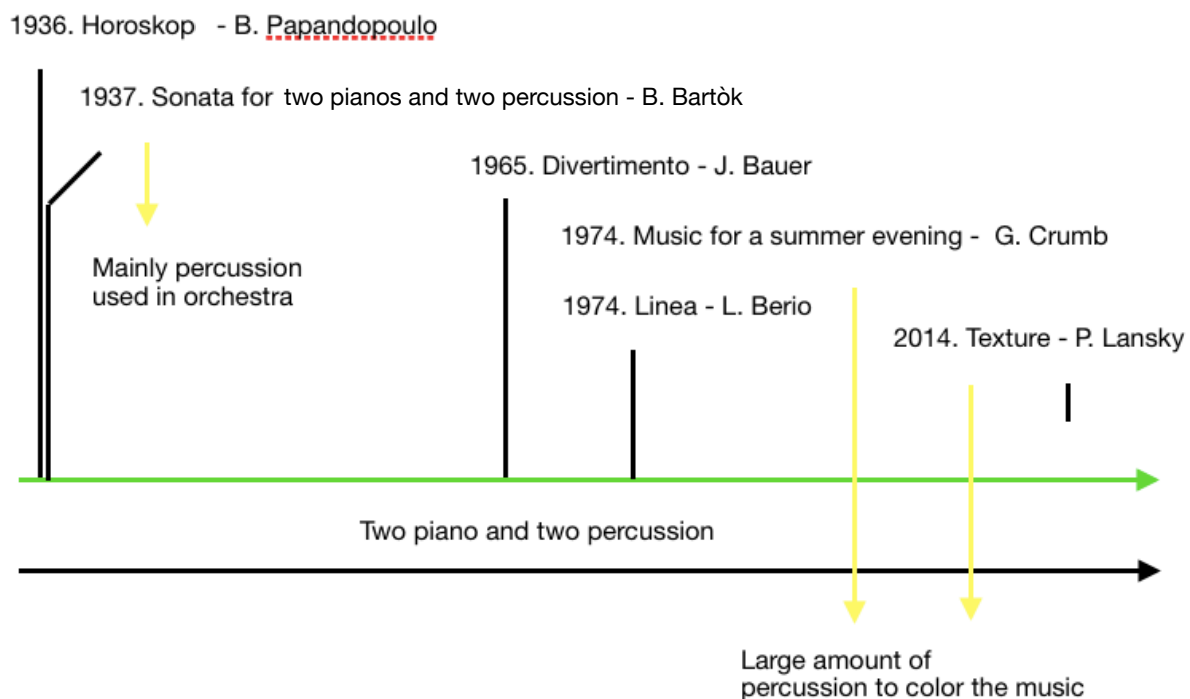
1936. Horoskop - B. Papandopoulo

1937. Sonata for two pianos and two percussion - B. Bartòk

Mainly percussion used in orchestra

1965. Divertimento - J. Bauer

1974. Music for a summer evening - G. Crumb

1974. Linea - L. Berio

2014. Texture - P. Lansky

Two piano and two percussion

Large amount of percussion to color the music